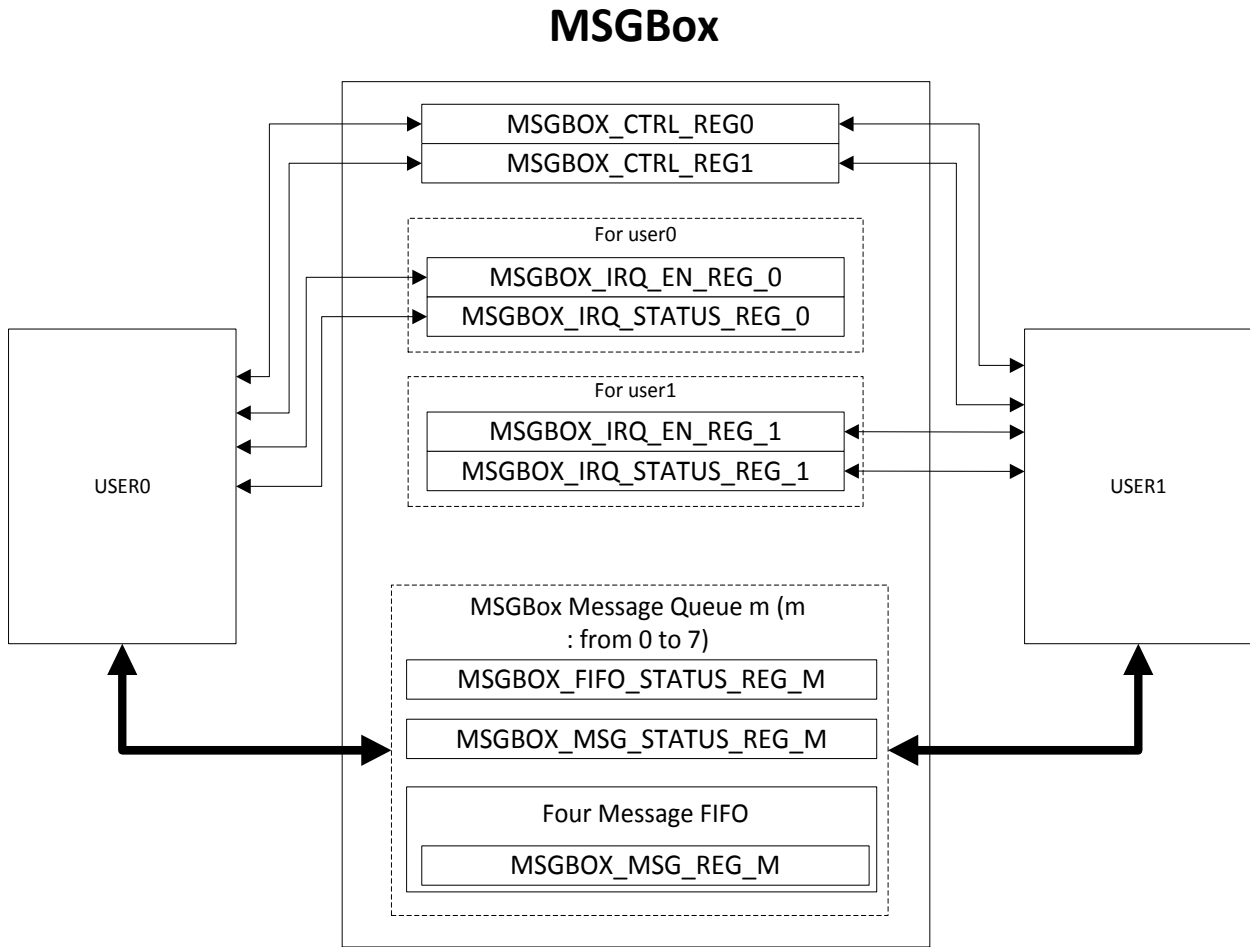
MSGBox

MSGBOX_CTRL_REG0
MSGBOX_CTRL_REG1

For user0
MSGBOX_IRQ_EN_REG_0
MSGBOX_IRQ_STATUS_REG_0

For user1
MSGBOX_IRQ_EN_REG_1
MSGBOX_IRQ_STATUS_REG_1

USER0

USER1

MSGBox Message Queue m (m : from 0 to 7)
MSGBOX_FIFO_STATUS_REG_M
MSGBOX_MSG_STATUS_REG_M
Four Message FIFO
MSGBOX_MSG_REG_M